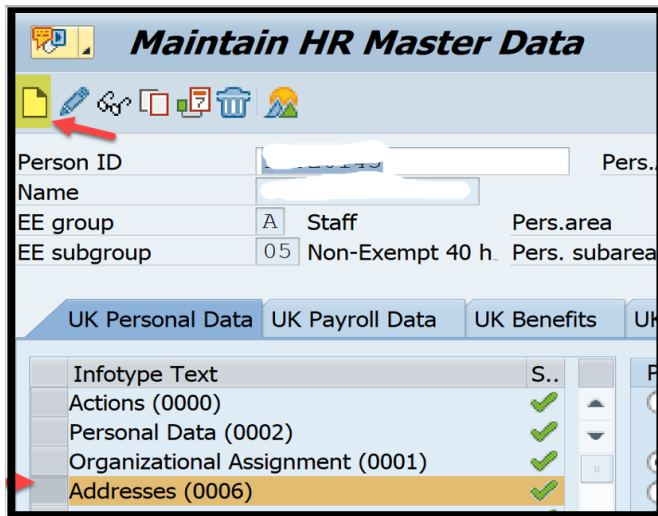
Maintain HR Master Data

Person ID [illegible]
Pers.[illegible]
Name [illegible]
EE group A Staff
Pers.area
EE subgroup 05 Non-Exempt 40 h
Pers. subarea

UK Personal Data
UK Payroll Data
UK Benefits
U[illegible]

| Infotype Text | S.. |
|---|---|
| Actions (0000) | |
| Personal Data (0002) | |
| Organizational Assignment (0001) | |
| Addresses (0006) | |